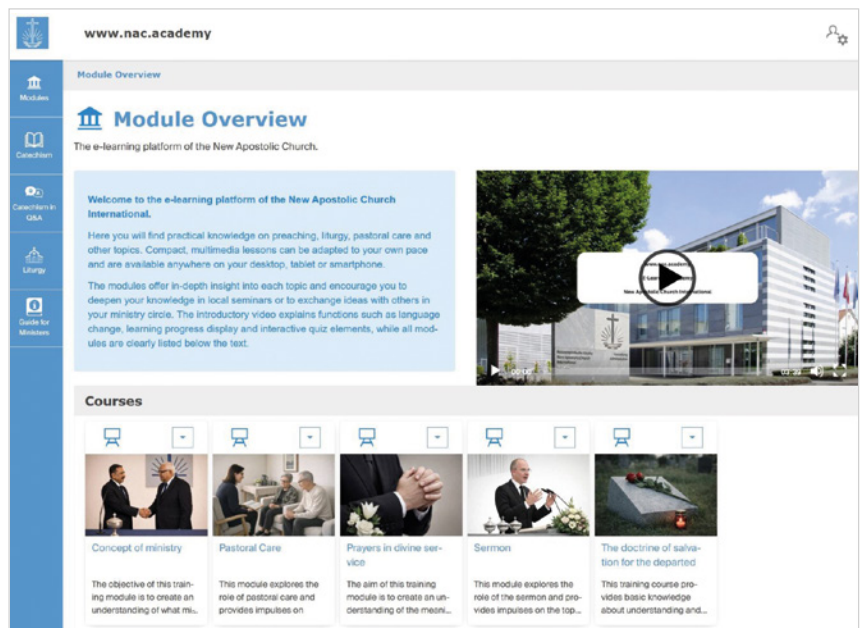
www.nac.academy

Modules

Catechism

Catechism in Q&A

Liturgy

Guide for Ministers

Module Overview

Module Overview

The e-learning platform of the New Apostolic Church.

Welcome to the e-learning platform of the New Apostolic Church International.

Here you will find practical knowledge on preaching, liturgy, pastoral care and other topics. Compact, multimedia lessons can be adapted to your own pace and are available anywhere on your desktop, tablet or smartphone.

The modules offer in-depth insight into each topic and encourage you to deepen your knowledge in local seminars or to exchange ideas with others in your ministry circle. The introductory video explains functions such as language change, learning progress display and interactive quiz elements, while all modules are clearly listed below the text.

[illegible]
New Apostolic Church International

00:00

03:39

Courses

Concept of ministry

The objective of this training module is to create an understanding of what mi...

Pastoral Care

This module explores the role of pastoral care and provides impulses on

Prayers in divine service

The aim of this training module is to create an understanding of the meani...

Sermon

This module explores the role of the sermon and provides impulses on the top...

The doctrine of salvation for the departed

This training course provides basic knowledge about understanding and...